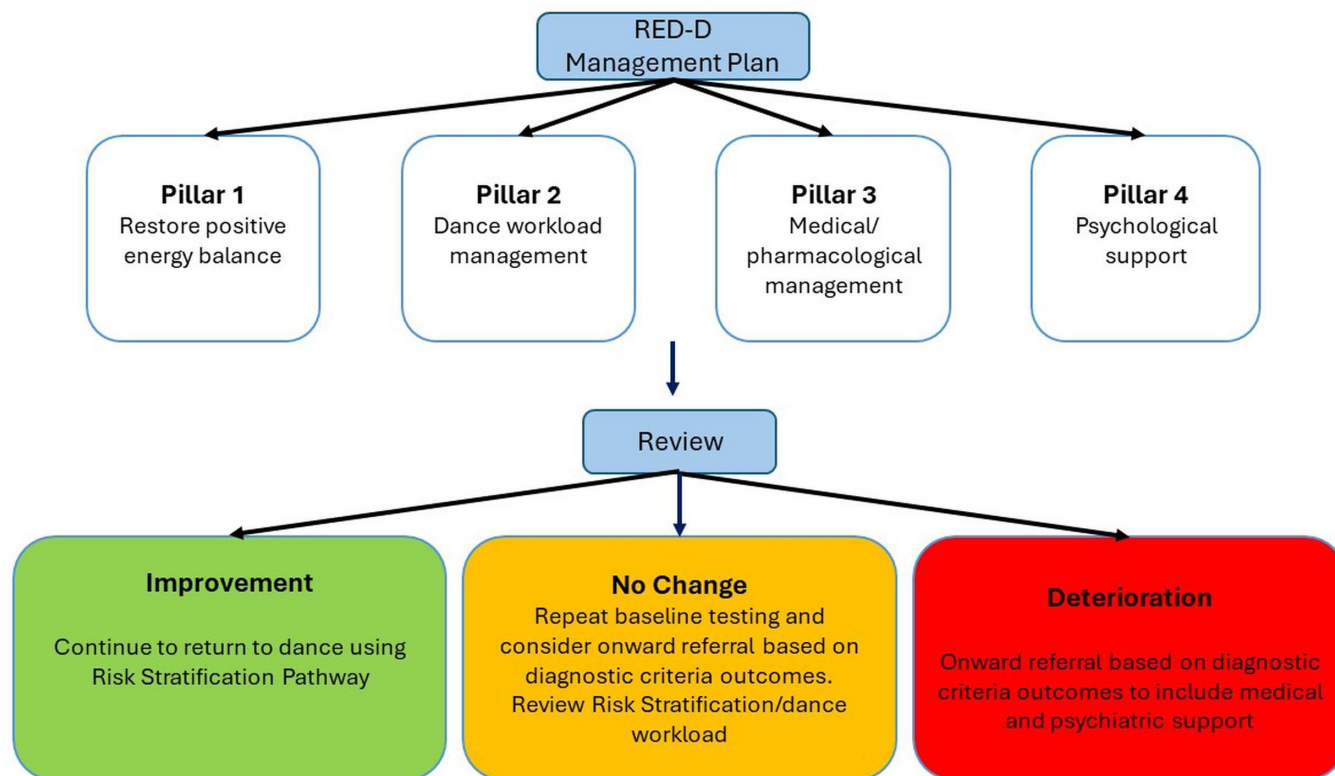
RED-D
Management Plan

Pillar 1
Restore positive energy balance

Pillar 2
Dance workload management

Pillar 3
Medical/ pharmacological management

Pillar 4
Psychological support

Review

Improvement

Continue to return to dance using Risk Stratification Pathway

No Change
Repeat baseline testing and consider onward referral based on diagnostic criteria outcomes. Review Risk Stratification/dance workload

Deterioration

Onward referral based on diagnostic criteria outcomes to include medical and psychiatric support